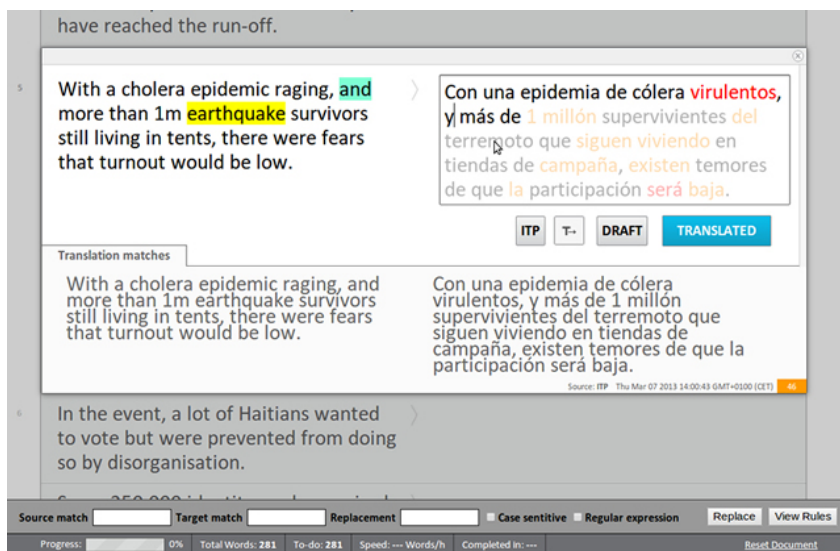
have reached the run-off.

5

With a cholera epidemic raging, and more than 1m earthquake survivors still living in tents, there were fears that turnout would be low.

Con una epidemia de cólera virulentos, y más de 1 millón supervivientes del terremoto que siguen viviendo en tiendas de campaña, existen temores de que la participación será baja.

ITP T↔ DRAFT TRANSLATED

Translation matches

With a cholera epidemic raging, and more than 1m earthquake survivors still living in tents, there were fears that turnout would be low.

Con una epidemia de cólera virulentos, y más de 1 millón supervivientes del terremoto que siguen viviendo en tiendas de campaña, existen temores de que la participación será baja.

Source: ITP Thu Mar 07 2013 14:00:43 GMT+0100 (CET) 46

6

In the event, a lot of Haitians wanted to vote but were prevented from doing so by disorganisation.

Source match Target match Replacement Case sentitive Regular expression Replace View Rules

Progress: 0% Total Words: 281 To-do: 281 Speed: --- Words/h Completed in: --- Reset Document